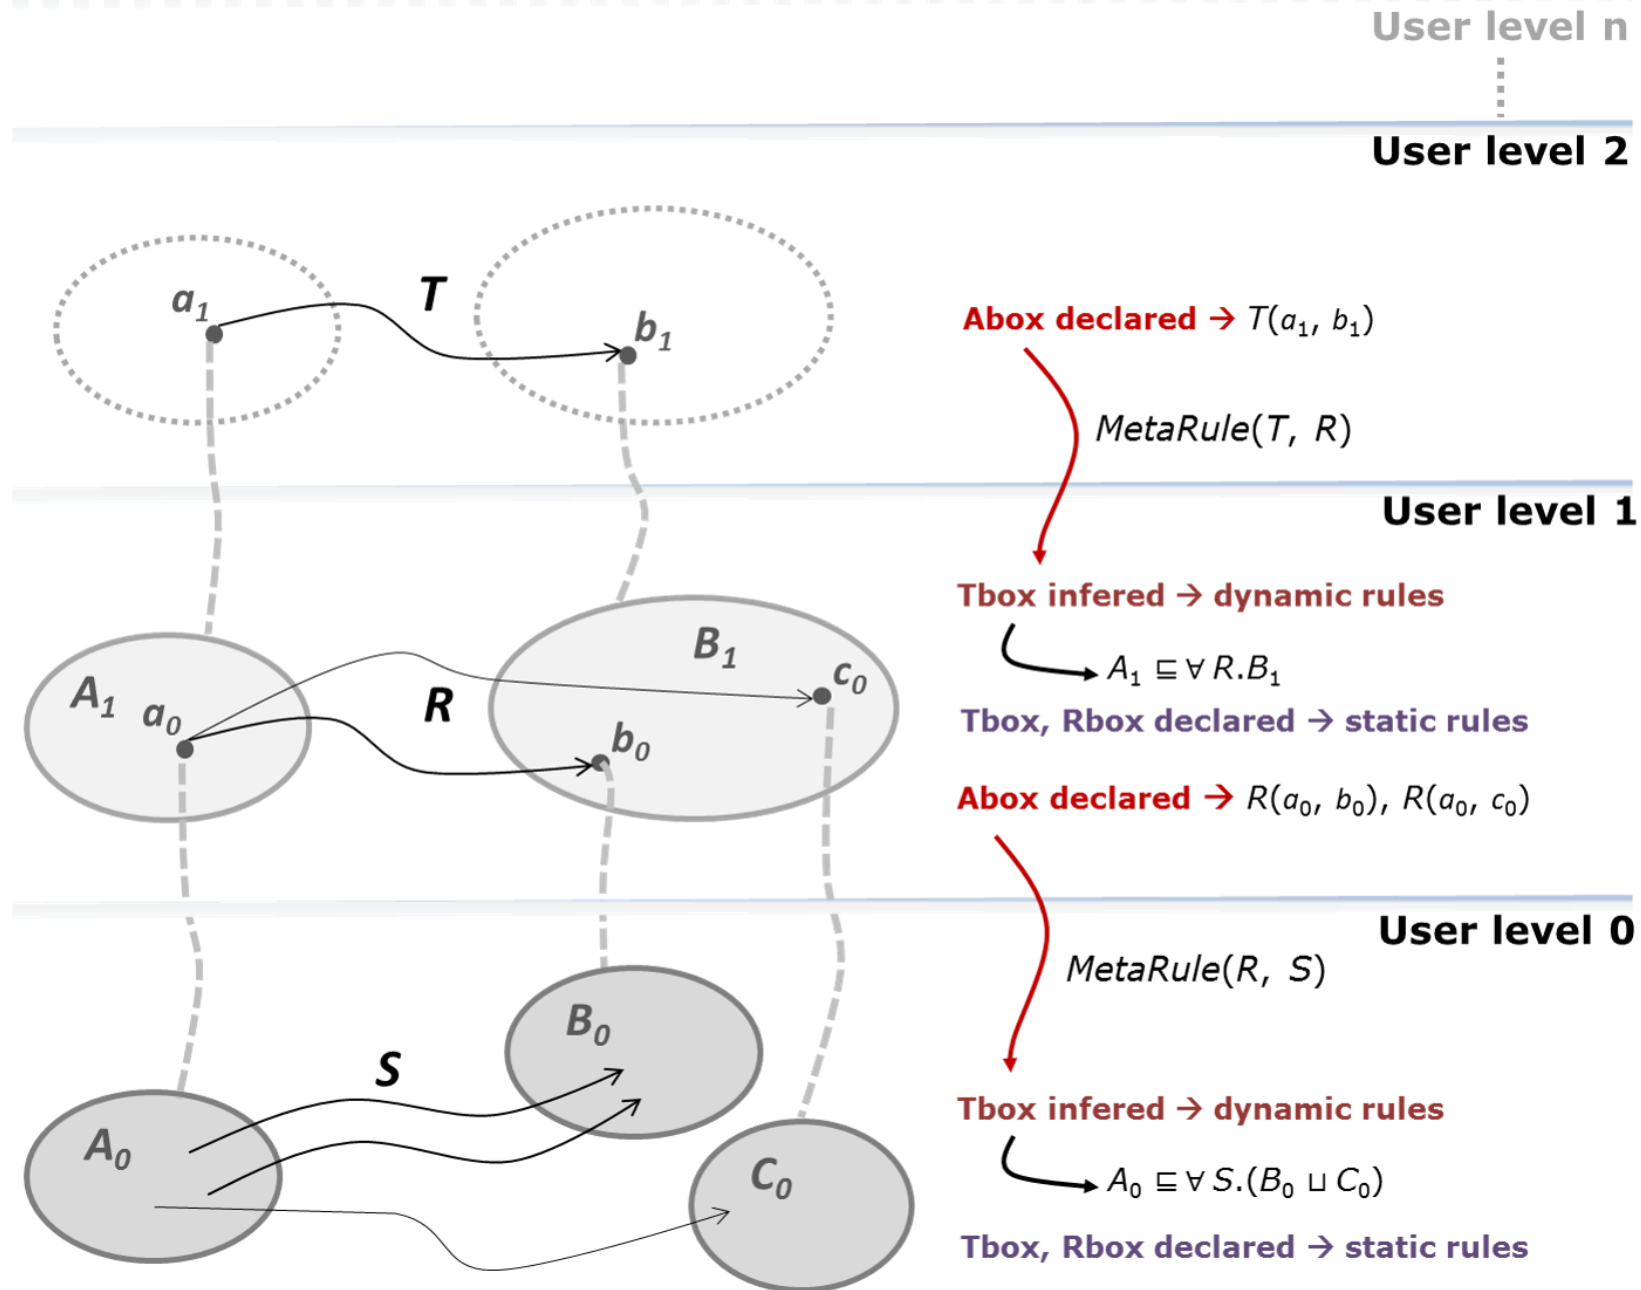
User level n

User level 2

$a_1$ T $b_1$

Abox declared → $T(a_1, b_1)$

$MetaRule(T, R)$

User level 1

Tbox infered → dynamic rules

$A_1 \sqsubseteq \forall R.B_1$

Tbox, Rbox declared → static rules

$A_1$ $a_0$ R $B_1$ $c_0$ $b_0$

Abox declared → $R(a_0, b_0)$, $R(a_0, c_0)$

User level 0

$MetaRule(R, S)$

Tbox infered → dynamic rules

$A_0 \sqsubseteq \forall S.(B_0 \sqcup C_0)$

Tbox, Rbox declared → static rules

$B_0$ S $A_0$ $C_0$